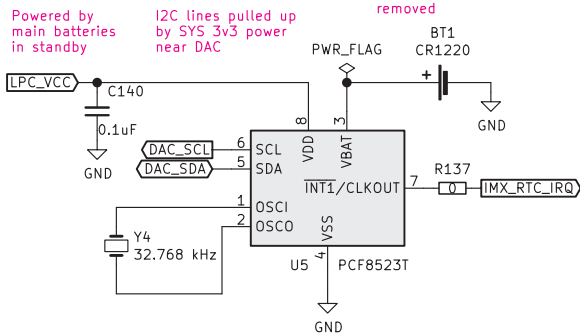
Powered by main batteries in standby

I2C lines pulled up by SYS 3v3 power near DAC

removed

PWR_FLAG

BT1
CR1220

+

GND

LPC_VCC

C140

0.1uF

GND

8

3

VDD

VBAT

6

DAC_SCL

SCL

5

DAC_SDA

SDA

$\overline{INT1}$/CLKOUT

7

R137

0

IMX_RTC_IRQ

1

OSCI

2

OSCO

Y4
32.768 kHz

VSS

4

U5

PCF8523T

GND